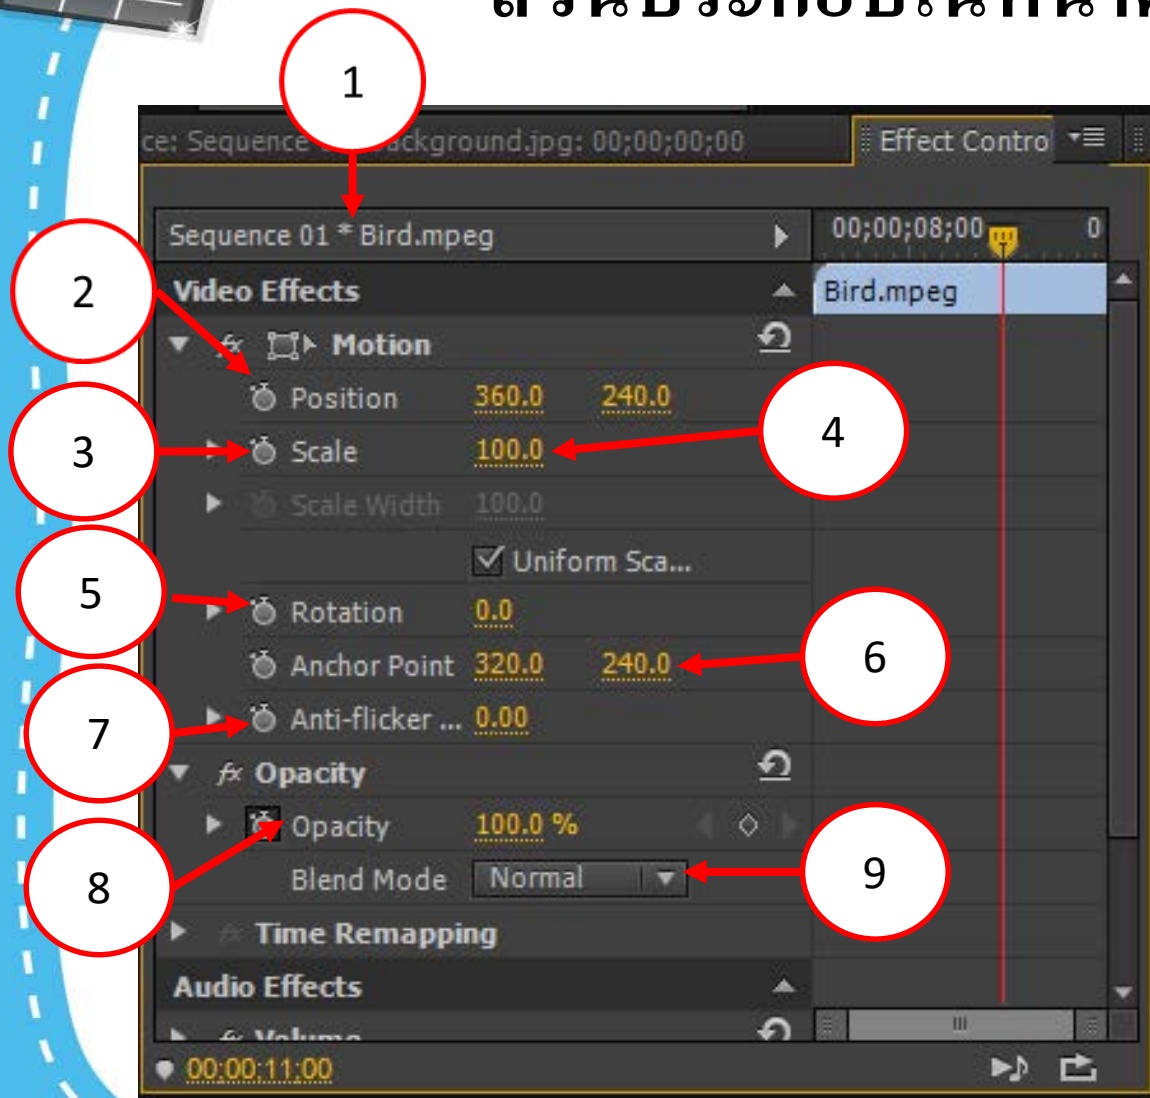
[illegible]

1

ce: Sequence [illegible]ackground.jpg: 00;00;00;00

Effect Contro

Sequence 01 * Bird.mpeg

00;00;08;00

0

Bird.mpeg

2

Video Effects

Motion

Position 360.0 240.0

3

Scale 100.0

4

Scale Width 100.0

Uniform Sca...

5

Rotation 0.0

6

Anchor Point 320.0 240.0

7

Anti-flicker ... 0.00

Opacity

Opacity 100.0 %

8

Blend Mode Normal

9

Time Remapping

Audio Effects

Volume

00;00;11;00